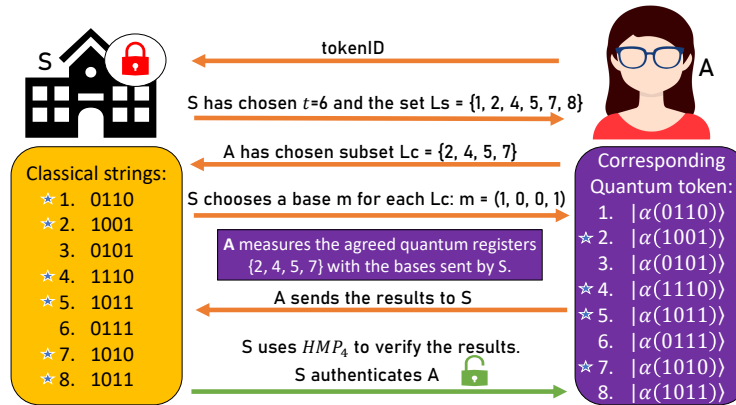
S

A

tokenID

S has chosen $t$=6 and the set Ls = {1, 2, 4, 5, 7, 8}

A has chosen subset Lc = {2, 4, 5, 7}

S chooses a base m for each Lc: m = (1, 0, 0, 1)

**A** measures the agreed quantum registers {2, 4, 5, 7} with the bases sent by S.

A sends the results to S

S uses $HMP_4$ to verify the results.

S authenticates A

Classical strings:
☆1. 0110
☆2. 1001
3. 0101
☆4. 1110
☆5. 1011
6. 0111
☆7. 1010
☆8. 1011

Corresponding Quantum token:
1. $|\alpha(0110)\rangle$
☆2. $|\alpha(1001)\rangle$
3. $|\alpha(0101)\rangle$
☆4. $|\alpha(1110)\rangle$
☆5. $|\alpha(1011)\rangle$
6. $|\alpha(0111)\rangle$
☆7. $|\alpha(1010)\rangle$
8. $|\alpha(1011)\rangle$